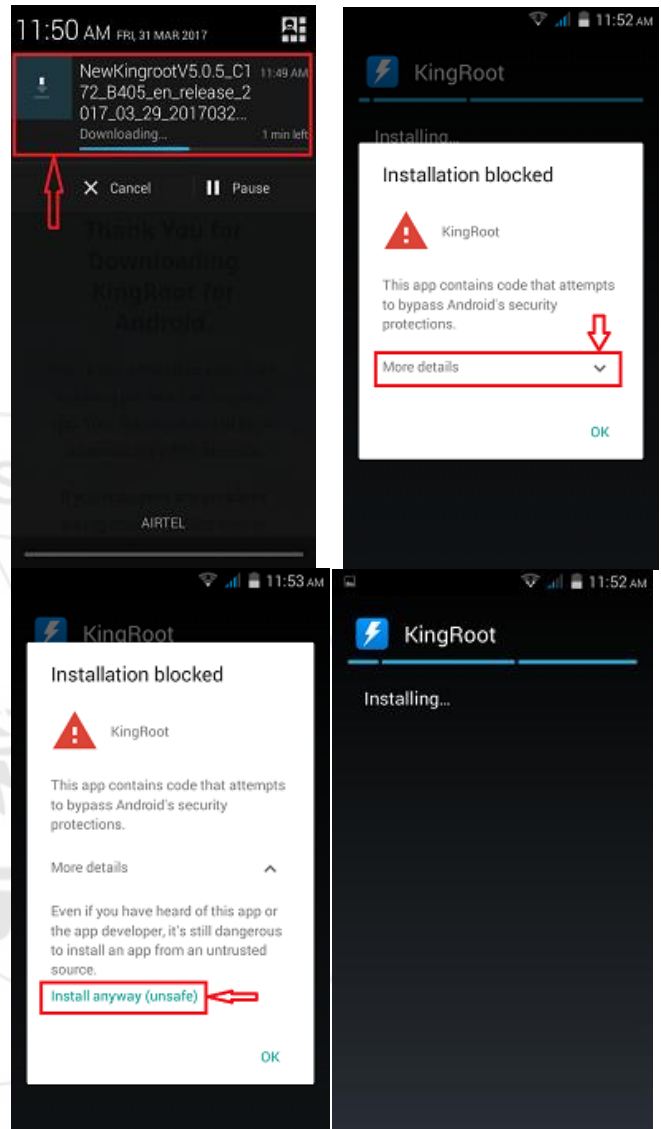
11:50 AM FRI, 31 MAR 2017

NewKingrootV5.0.5_C172_B405_en_release_2017_03_29_2017032...
11:49 AM
Downloading...
1 min left

Cancel
Pause

Thank You for Downloading KingRoot for Android

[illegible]

AIRTEL

11:52 AM

KingRoot

Installing...

Installation blocked

KingRoot

This app contains code that attempts to bypass Android's security protections.

More details

OK

11:53 AM

KingRoot

Installation blocked

KingRoot

This app contains code that attempts to bypass Android's security protections.

More details

Even if you have heard of this app or the app developer, it's still dangerous to install an app from an untrusted source.

Install anyway (unsafe)

OK

11:52 AM

KingRoot

Installing...